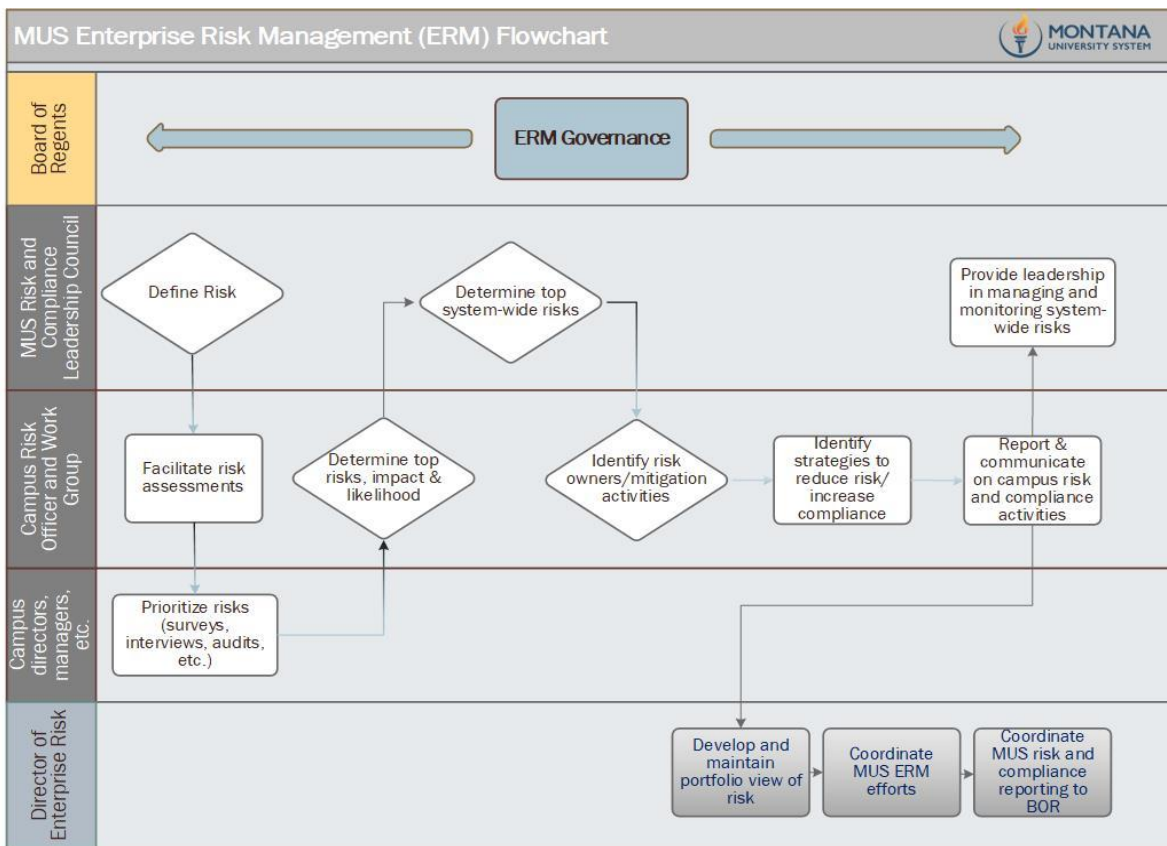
MUS Enterprise Risk Management (ERM) Flowchart

MONTANA UNIVERSITY SYSTEM

Board of Regents

ERM Governance

MUS Risk and Compliance Leadership Council

Define Risk

Determine top system-wide risks

Provide leadership in managing and monitoring system-wide risks

Campus Risk Officer and Work Group

Facilitate risk assessments

Determine top risks, impact & likelihood

Identify risk owners/mitigation activities

Identify strategies to reduce risk/ increase compliance

Report & communicate on campus risk and compliance activities

Campus directors, managers, etc.

Prioritize risks (surveys, interviews, audits, etc.)

Director of Enterprise Risk

Develop and maintain portfolio view of risk

Coordinate MUS ERM efforts

Coordinate MUS risk and compliance reporting to BOR